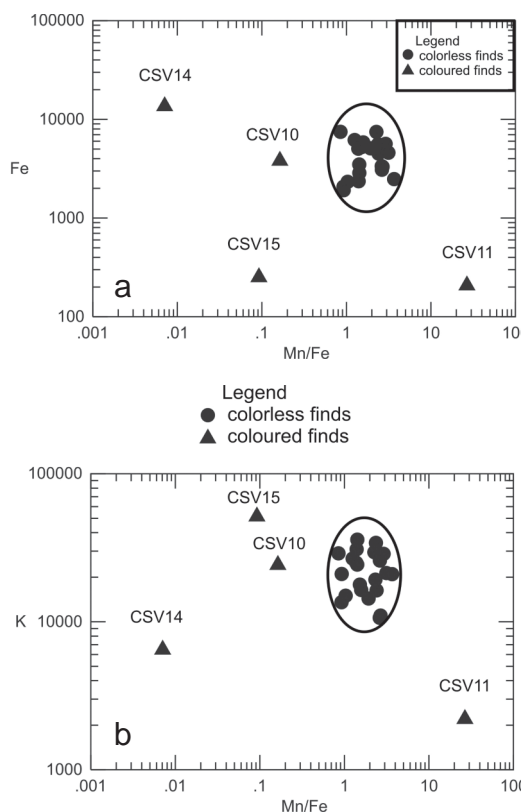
100000
10000
1000
100
Fe
Legend
colorless finds
coloured finds
CSV14
CSV10
CSV15
CSV11
a
.001
.01
.1
1
10
10
Mn/Fe

Legend
colorless finds
coloured finds

100000
10000
1000
K
CSV15
CSV10
CSV14
CSV11
b
.001
.01
.1
1
10
10
Mn/Fe